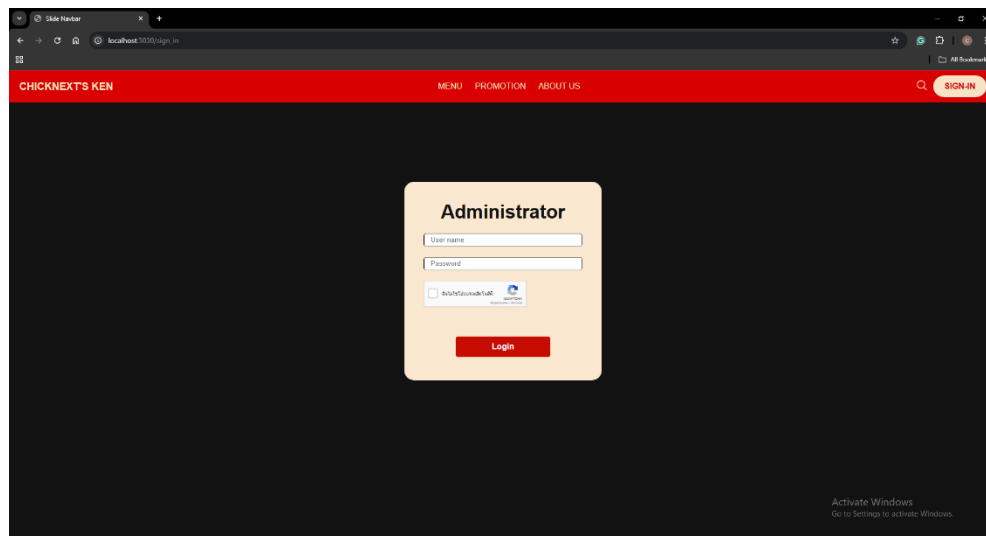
Slide Navbar

localhost:3030/sign_in

All Bookmarks

CHICKNEXT'S KEN

MENU PROMOTION ABOUT US

SIGN-IN

Administrator

User name

Password

ฉันไม่ใช่โปรแกรมอัตโนมัติ

reCAPTCHA

Login

Activate Windows
Go to Settings to activate Windows.